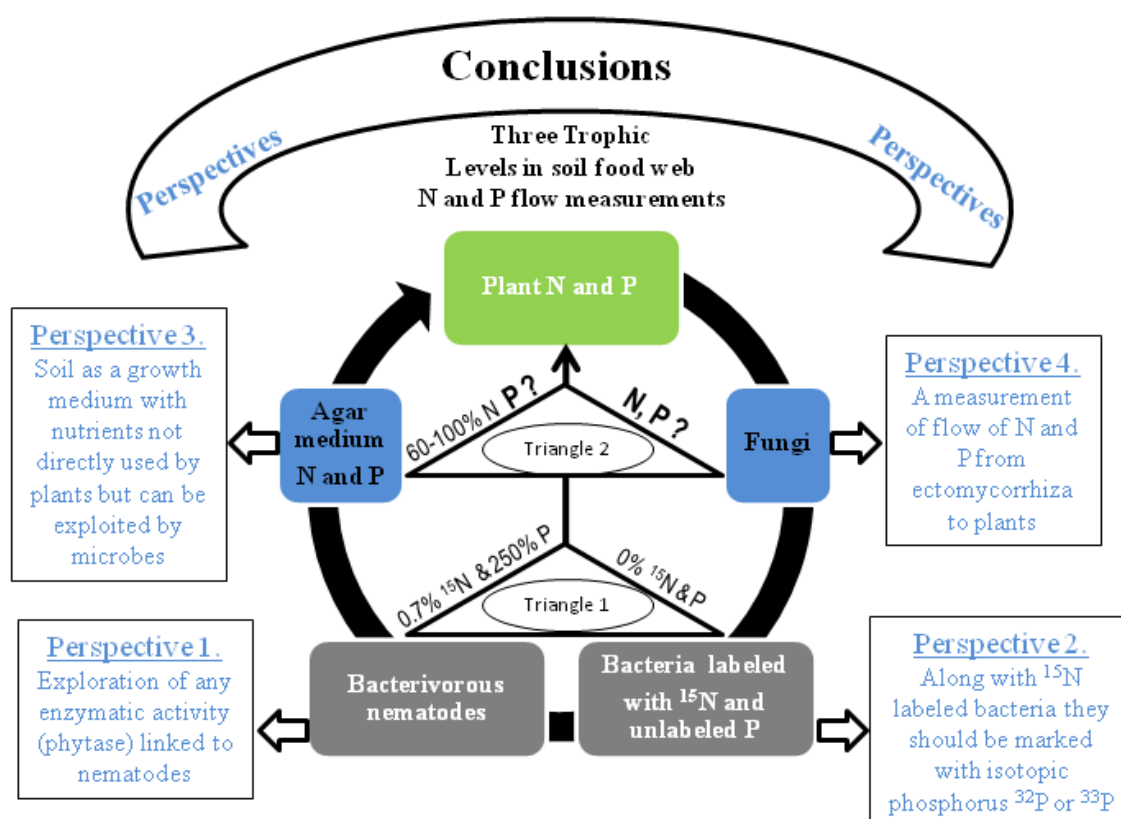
Conclusions

Perspectives

Perspectives

Three Trophic Levels in soil food web N and P flow measurements

Plant N and P

Perspective 3.
Soil as a growth medium with nutrients not directly used by plants but can be exploited by microbes

Agar medium N and P

60-100% N P ?

N, P ?

Triangle 2

Fungi

Perspective 4.
A measurement of flow of N and P from ectomycorrhiza to plants

0.7% $^{15}$N & 250% P

0% $^{15}$N & P

Triangle 1

Perspective 1.
Exploration of any enzymatic activity (phytase) linked to nematodes

Bacterivorous nematodes

Bacteria labeled with $^{15}$N and unlabeled P

Perspective 2.
Along with $^{15}$N labeled bacteria they should be marked with isotopic phosphorus $^{32}$P or $^{33}$P